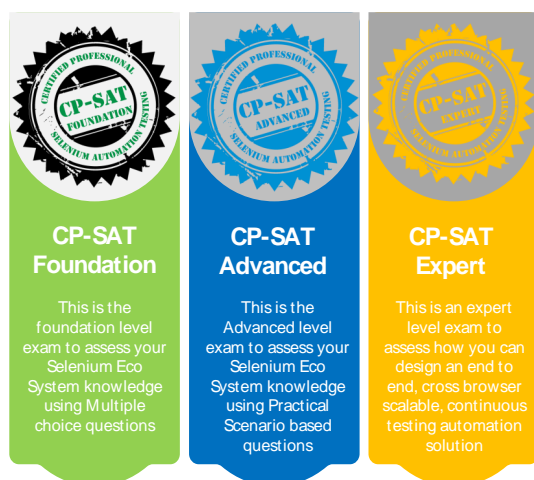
CERTIFIED PROFESSIONAL
CP-SAT
FOUNDATION
SELENIUM AUTOMATION TESTING

CP-SAT Foundation

This is the foundation level exam to assess your Selenium Eco System knowledge using Multiple choice questions

CERTIFIED PROFESSIONAL
CP-SAT
ADVANCED
SELENIUM AUTOMATION TESTING

CP-SAT Advanced

This is the Advanced level exam to assess your Selenium Eco System knowledge using Practical Scenario based questions

CERTIFIED PROFESSIONAL
CP-SAT
EXPERT
SELENIUM AUTOMATION TESTING

CP-SAT Expert

This is an expert level exam to assess how you can design an end to end, cross browser scalable, continuous testing automation solution